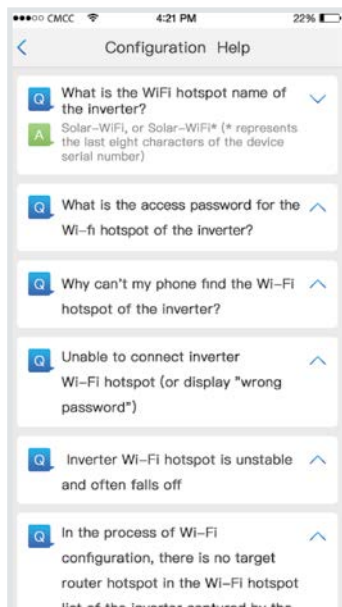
CMCC 4:21 PM 22%

Configuration Help

Q What is the WiFi hotspot name of the inverter?

A Solar-WiFi, or Solar-WiFi* (* represents the last eight characters of the device serial number)

Q What is the access password for the Wi-fi hotspot of the inverter?

Q Why can't my phone find the Wi-Fi hotspot of the inverter?

Q Unable to connect inverter Wi-Fi hotspot (or display "wrong password")

Q Inverter Wi-Fi hotspot is unstable and often falls off

Q In the process of Wi-Fi configuration, there is no target router hotspot in the Wi-Fi hotspot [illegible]